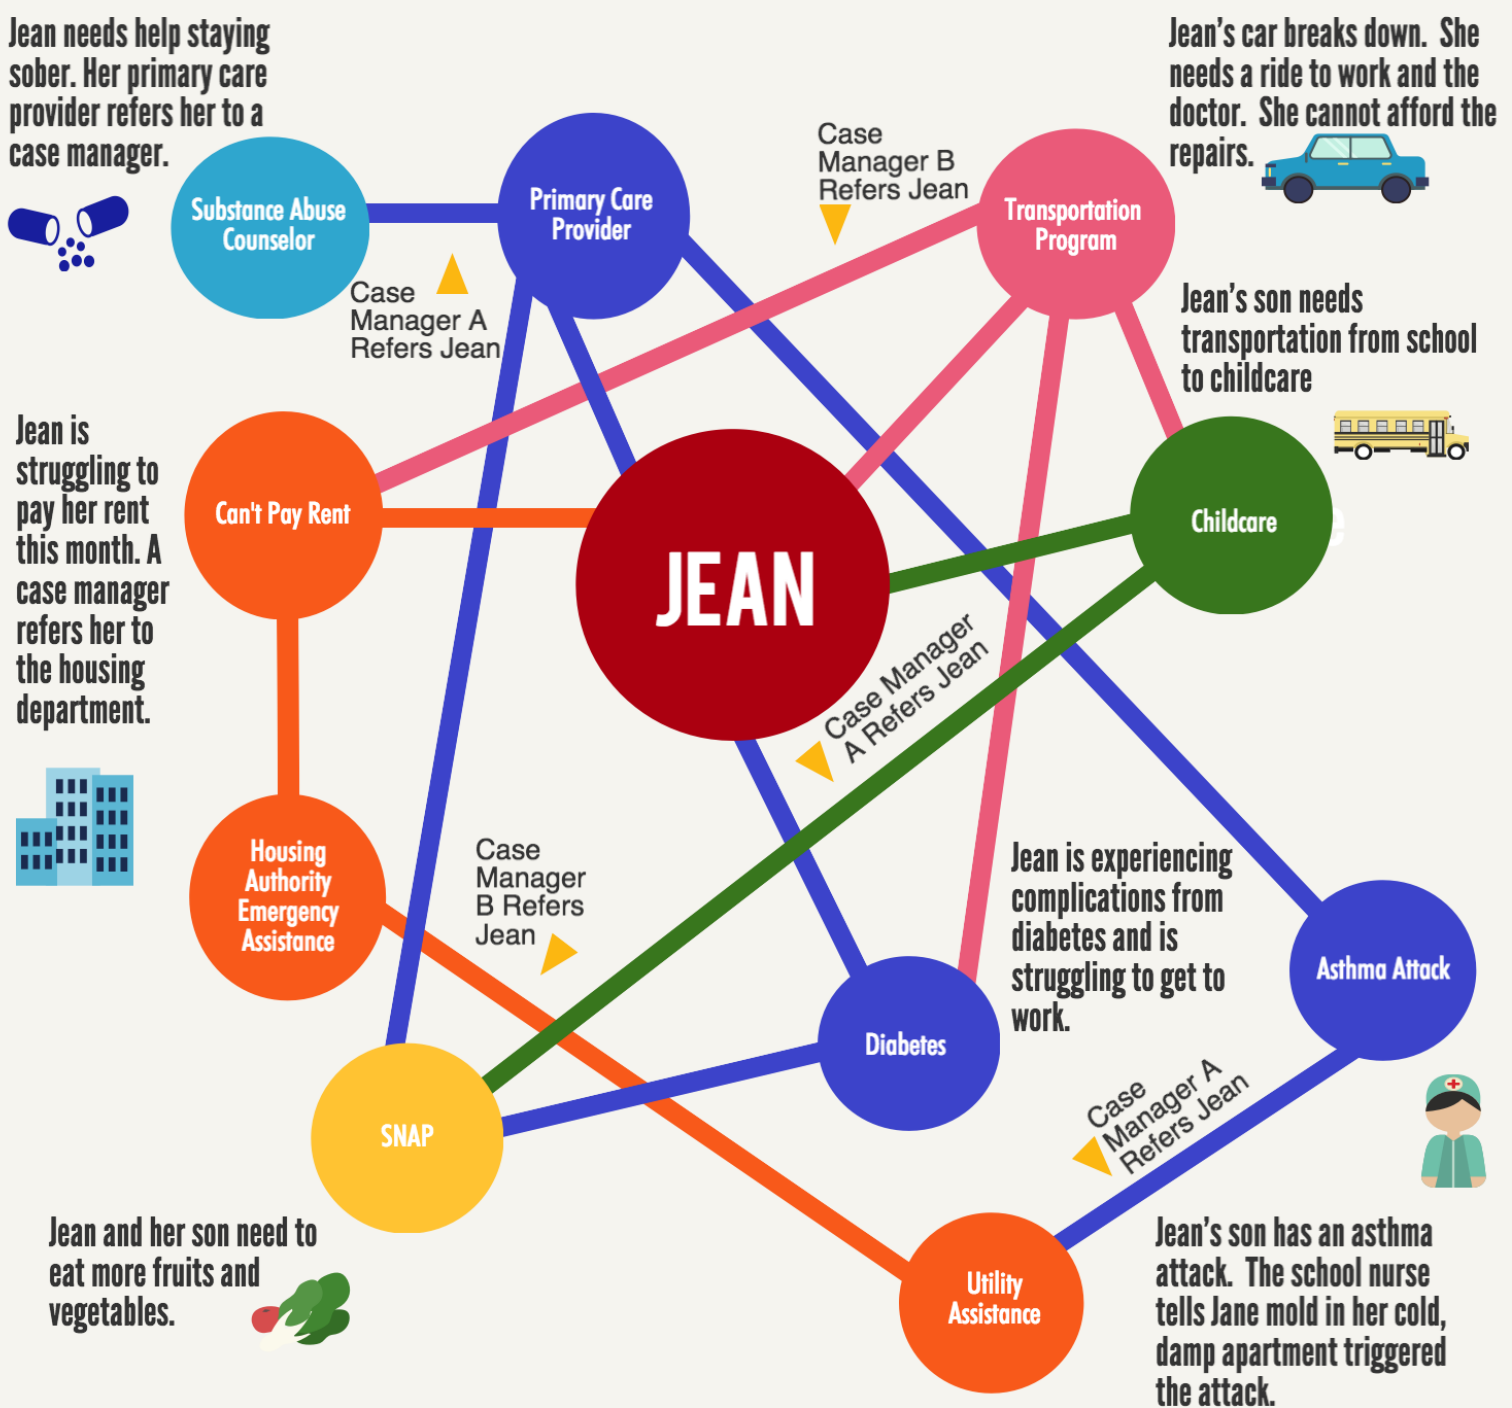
Jean needs help staying sober. Her primary care provider refers her to a case manager.

Substance Abuse Counselor

Primary Care Provider

Case Manager A Refers Jean

Case Manager B Refers Jean

Transportation Program

Jean's car breaks down. She needs a ride to work and the doctor. She cannot afford the repairs.

Jean's son needs transportation from school to childcare

Jean is struggling to pay her rent this month. A case manager refers her to the housing department.

Can't Pay Rent

JEAN

Childcare

Case Manager A Refers Jean

Housing Authority Emergency Assistance

Case Manager B Refers Jean

Jean is experiencing complications from diabetes and is struggling to get to work.

Asthma Attack

Diabetes

SNAP

Case Manager A Refers Jean

Jean and her son need to eat more fruits and vegetables.

Utility Assistance

Jean's son has an asthma attack. The school nurse tells Jane mold in her cold, damp apartment triggered the attack.